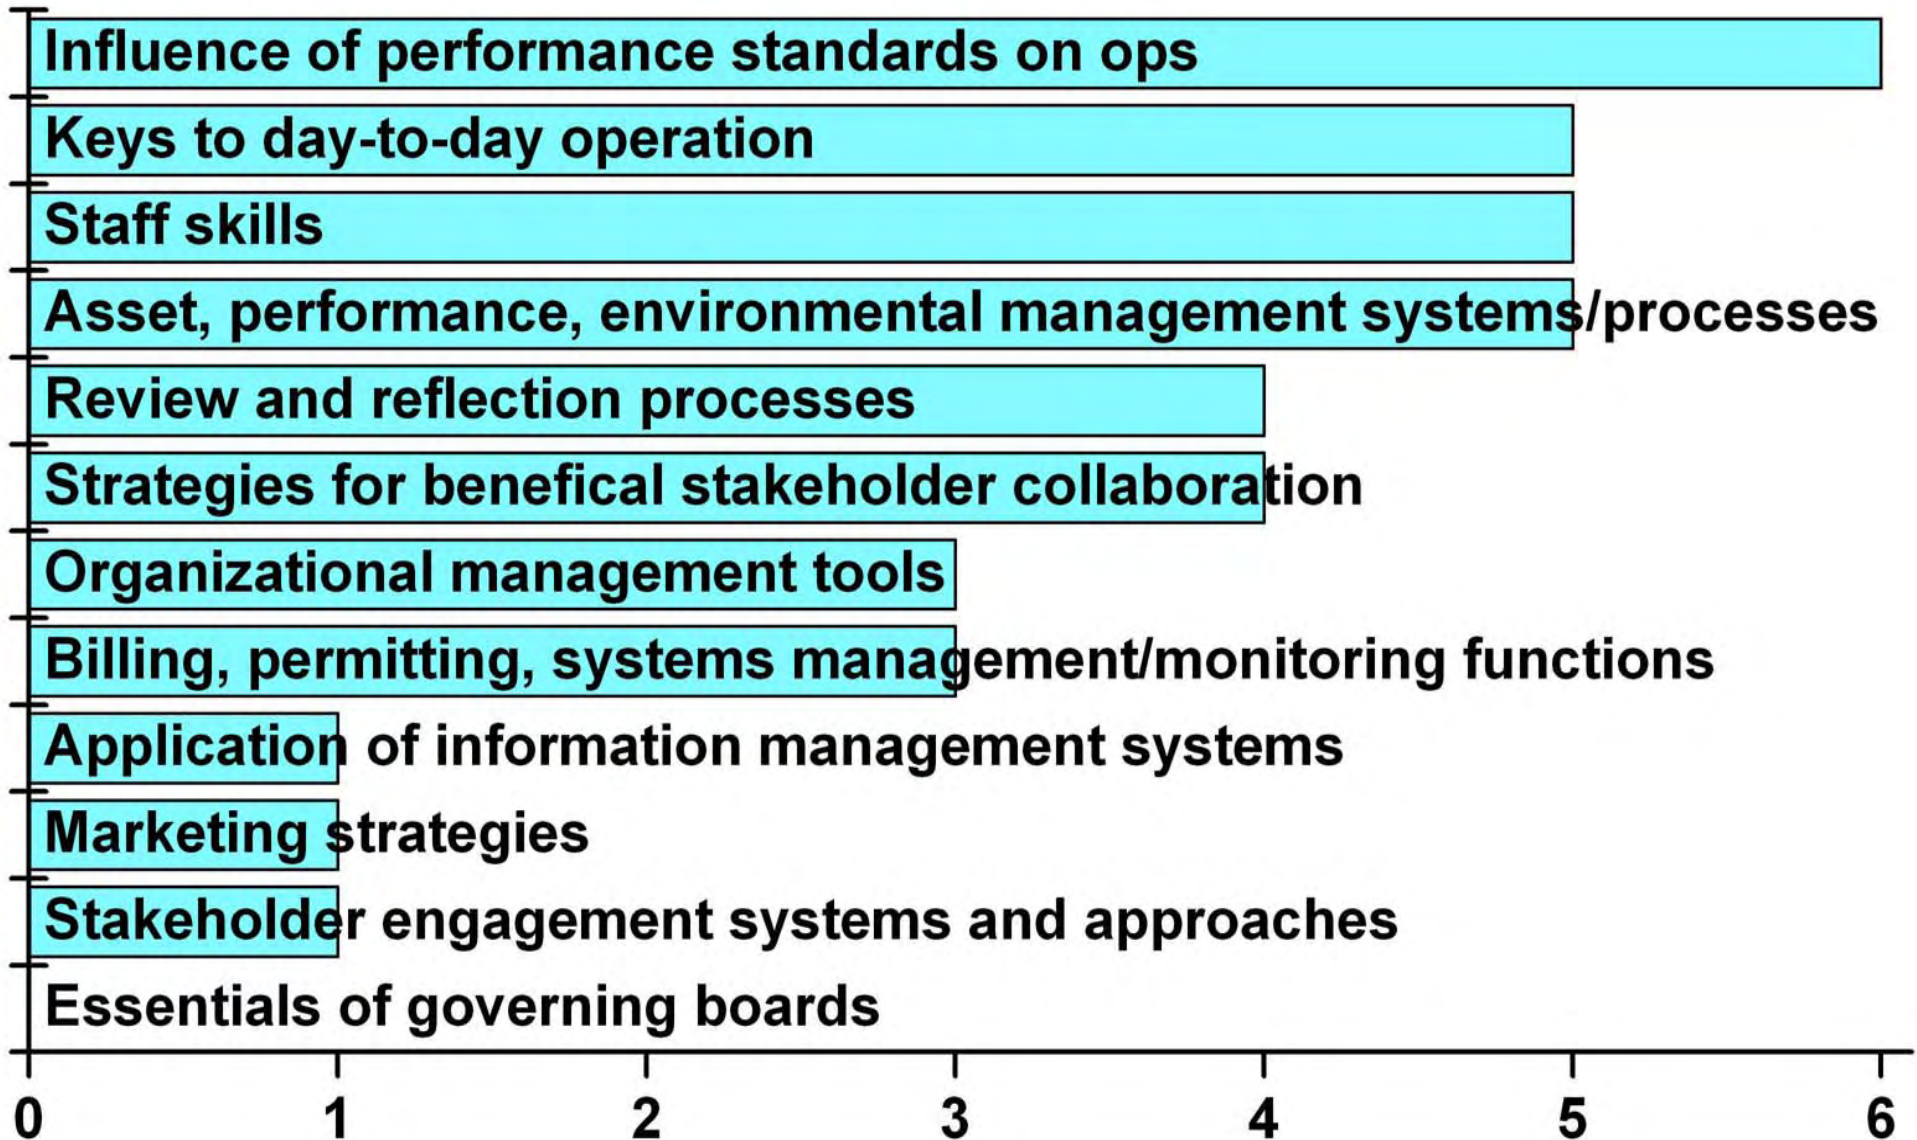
Influence of performance standards on ops
Keys to day-to-day operation
Staff skills
Asset, performance, environmental management systems/processes
Review and reflection processes
Strategies for benefical stakeholder collaboration
Organizational management tools
Billing, permitting, systems management/monitoring functions
Application of information management systems
Marketing strategies
Stakeholder engagement systems and approaches
Essentials of governing boards

0 1 2 3 4 5 6